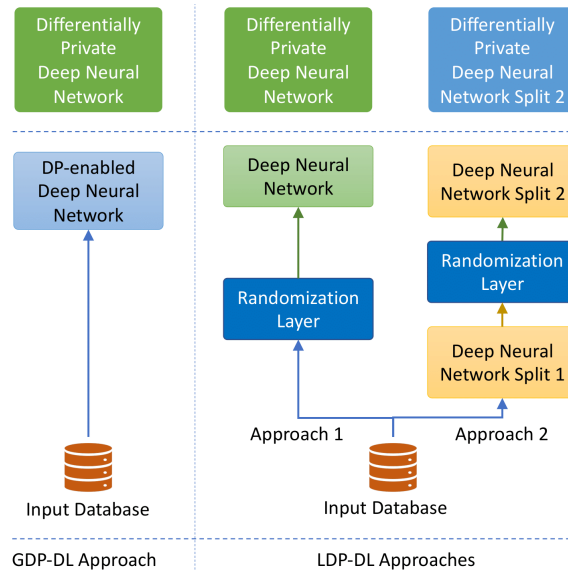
Differentially Private Deep Neural Network

Differentially Private Deep Neural Network

Differentially Private Deep Neural Network Split 2

DP-enabled Deep Neural Network

Deep Neural Network

Deep Neural Network Split 2

Randomization Layer

Randomization Layer

Deep Neural Network Split 1

Approach 1

Approach 2

Input Database

Input Database

GDP-DL Approach

LDP-DL Approaches